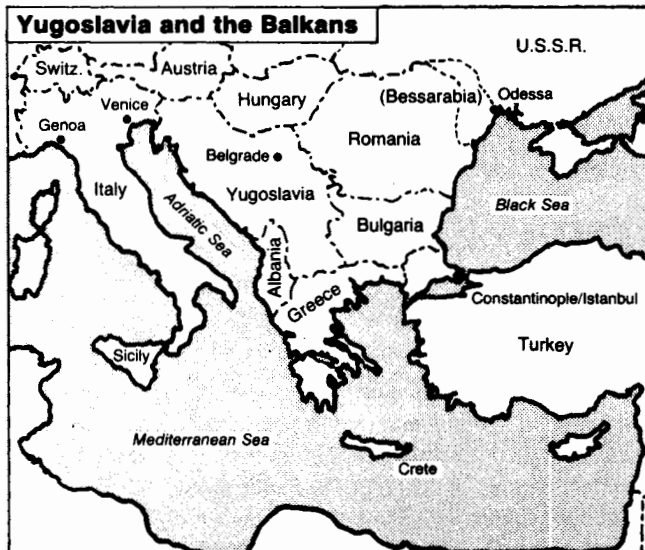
Yugoslavia and the Balkans

U.S.S.R.

Switz.

Austria

Hungary

(Bessarabia)

Odessa

Venice

Genoa

Romania

Belgrade

Italy

Yugoslavia

Black Sea

Adriatic Sea

Bulgaria

Albania

Greece

Constantinople/Istanbul

Turkey

Sicily

Mediterranean Sea

Crete